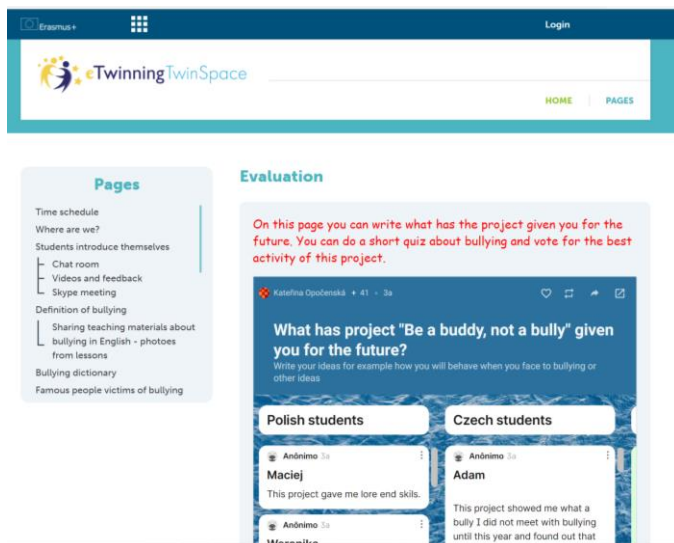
Erasmus+

Login

eTwinning TwinSpace

HOME | PAGES

Pages

Time schedule
Where are we?
Students introduce themselves
Chat room
Videos and feedback
Skype meeting
Definition of bullying
Sharing teaching materials about bullying in English - photoes from lessons
Bullying dictionary
Famous people victims of bullying

Evaluation

On this page you can write what has the project given you for the future. You can do a short quiz about bullying and vote for the best activity of this project.

Kateřina Opočenská • 41 • 3a

What has project "Be a buddy, not a bully" given you for the future?
Write your ideas for example how you will behave when you face to bullying or other ideas

Polish students

Anônimo 3a
Maciej
This project gave me lore end skils.

Anônimo 3a
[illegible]

Czech students

Anônimo 3a
Adam
This project showed me what a bully I did not meet with bullying until this year and found out that